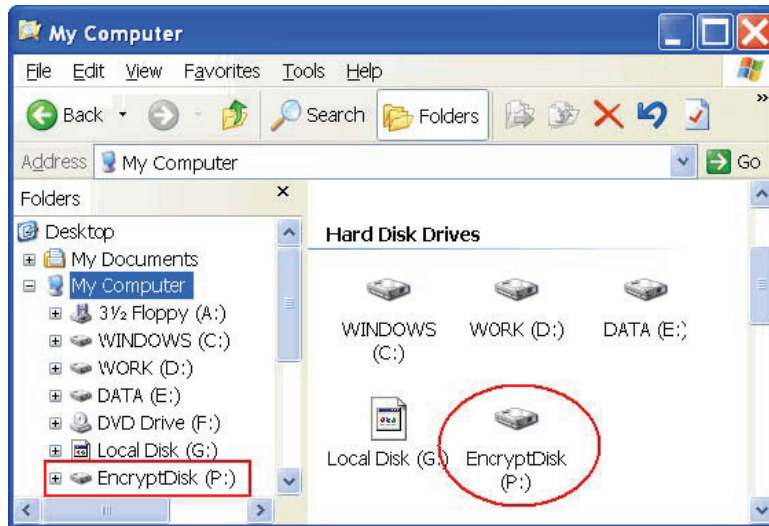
My Computer

File Edit View Favorites Tools Help

Back Search Folders

Address My Computer Go

Folders ×

Desktop
My Documents
My Computer
3½ Floppy (A:)
WINDOWS (C:)
WORK (D:)
DATA (E:)
DVD Drive (F:)
Local Disk (G:)
EncryptDisk (P:)

Hard Disk Drives

WINDOWS (C:)
WORK (D:)
DATA (E:)
Local Disk (G:)
EncryptDisk (P:)